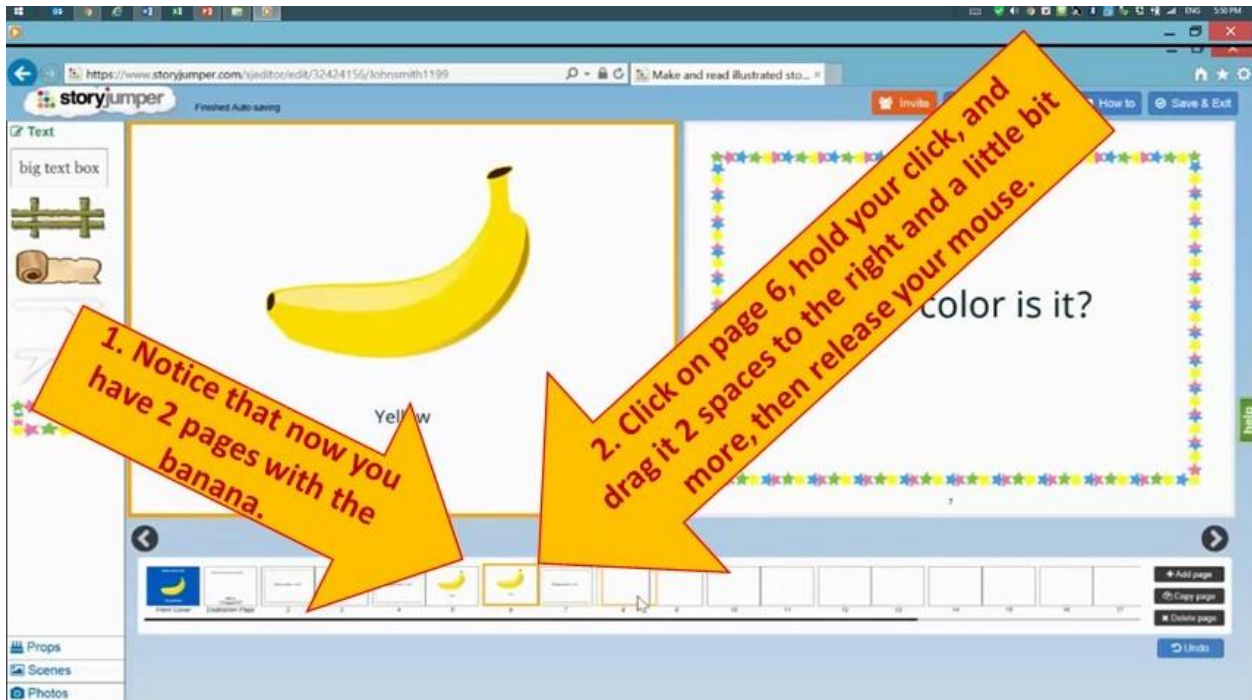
https://www.storyjumper.com/sjeditor/edit/32424156/Johnsmith1199

Make and read illustrated sto... ×

storyjumper

Finished Auto-saving

Invite

How to

Save & Exit

Text

big text box

Yell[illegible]w

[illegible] color is it?

7

1. Notice that now you have 2 pages with the banana.

2. Click on page 6, hold your click, and drag it 2 spaces to the right and a little bit more, then release your mouse.

Front Cover

Dedication Page

2

3

4

5

6

7

8

9

10

11

12

13

14

15

16

17

+ Add page

Copy page

× Delete page

Undo

Props

Scenes

Photos

help